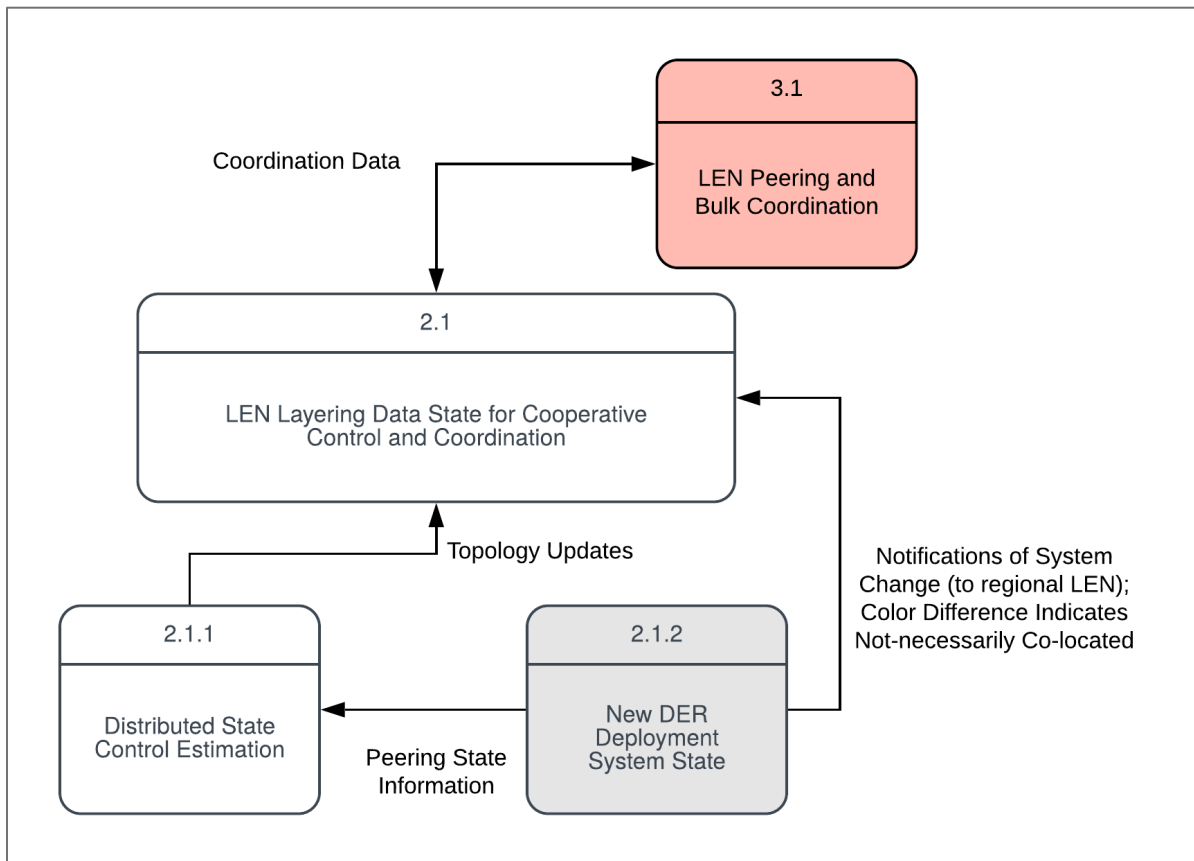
3.1

LEN Peering and Bulk Coordination

Coordination Data

2.1

LEN Layering Data State for Cooperative Control and Coordination

Topology Updates

Notifications of System Change (to regional LEN); Color Difference Indicates Not-necessarily Co-located

2.1.1

Distributed State Control Estimation

2.1.2

New DER Deployment System State

Peering State Information